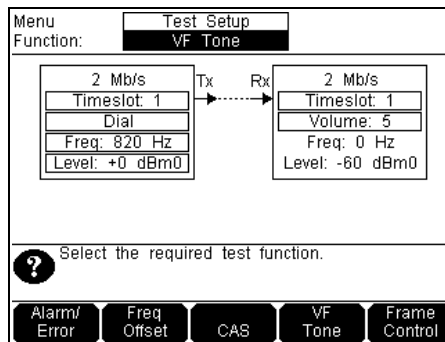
Menu
Function:

Test Setup
VF Tone

2 Mb/s
Timeslot: 1
Dial
Freq: 820 Hz
Level: +0 dBm0

Tx

Rx

2 Mb/s
Timeslot: 1
Volume: 5
Freq: 0 Hz
Level: -60 dBm0

Select the required test function.

Alarm/ Error

Freq Offset

CAS

VF Tone

Frame Control